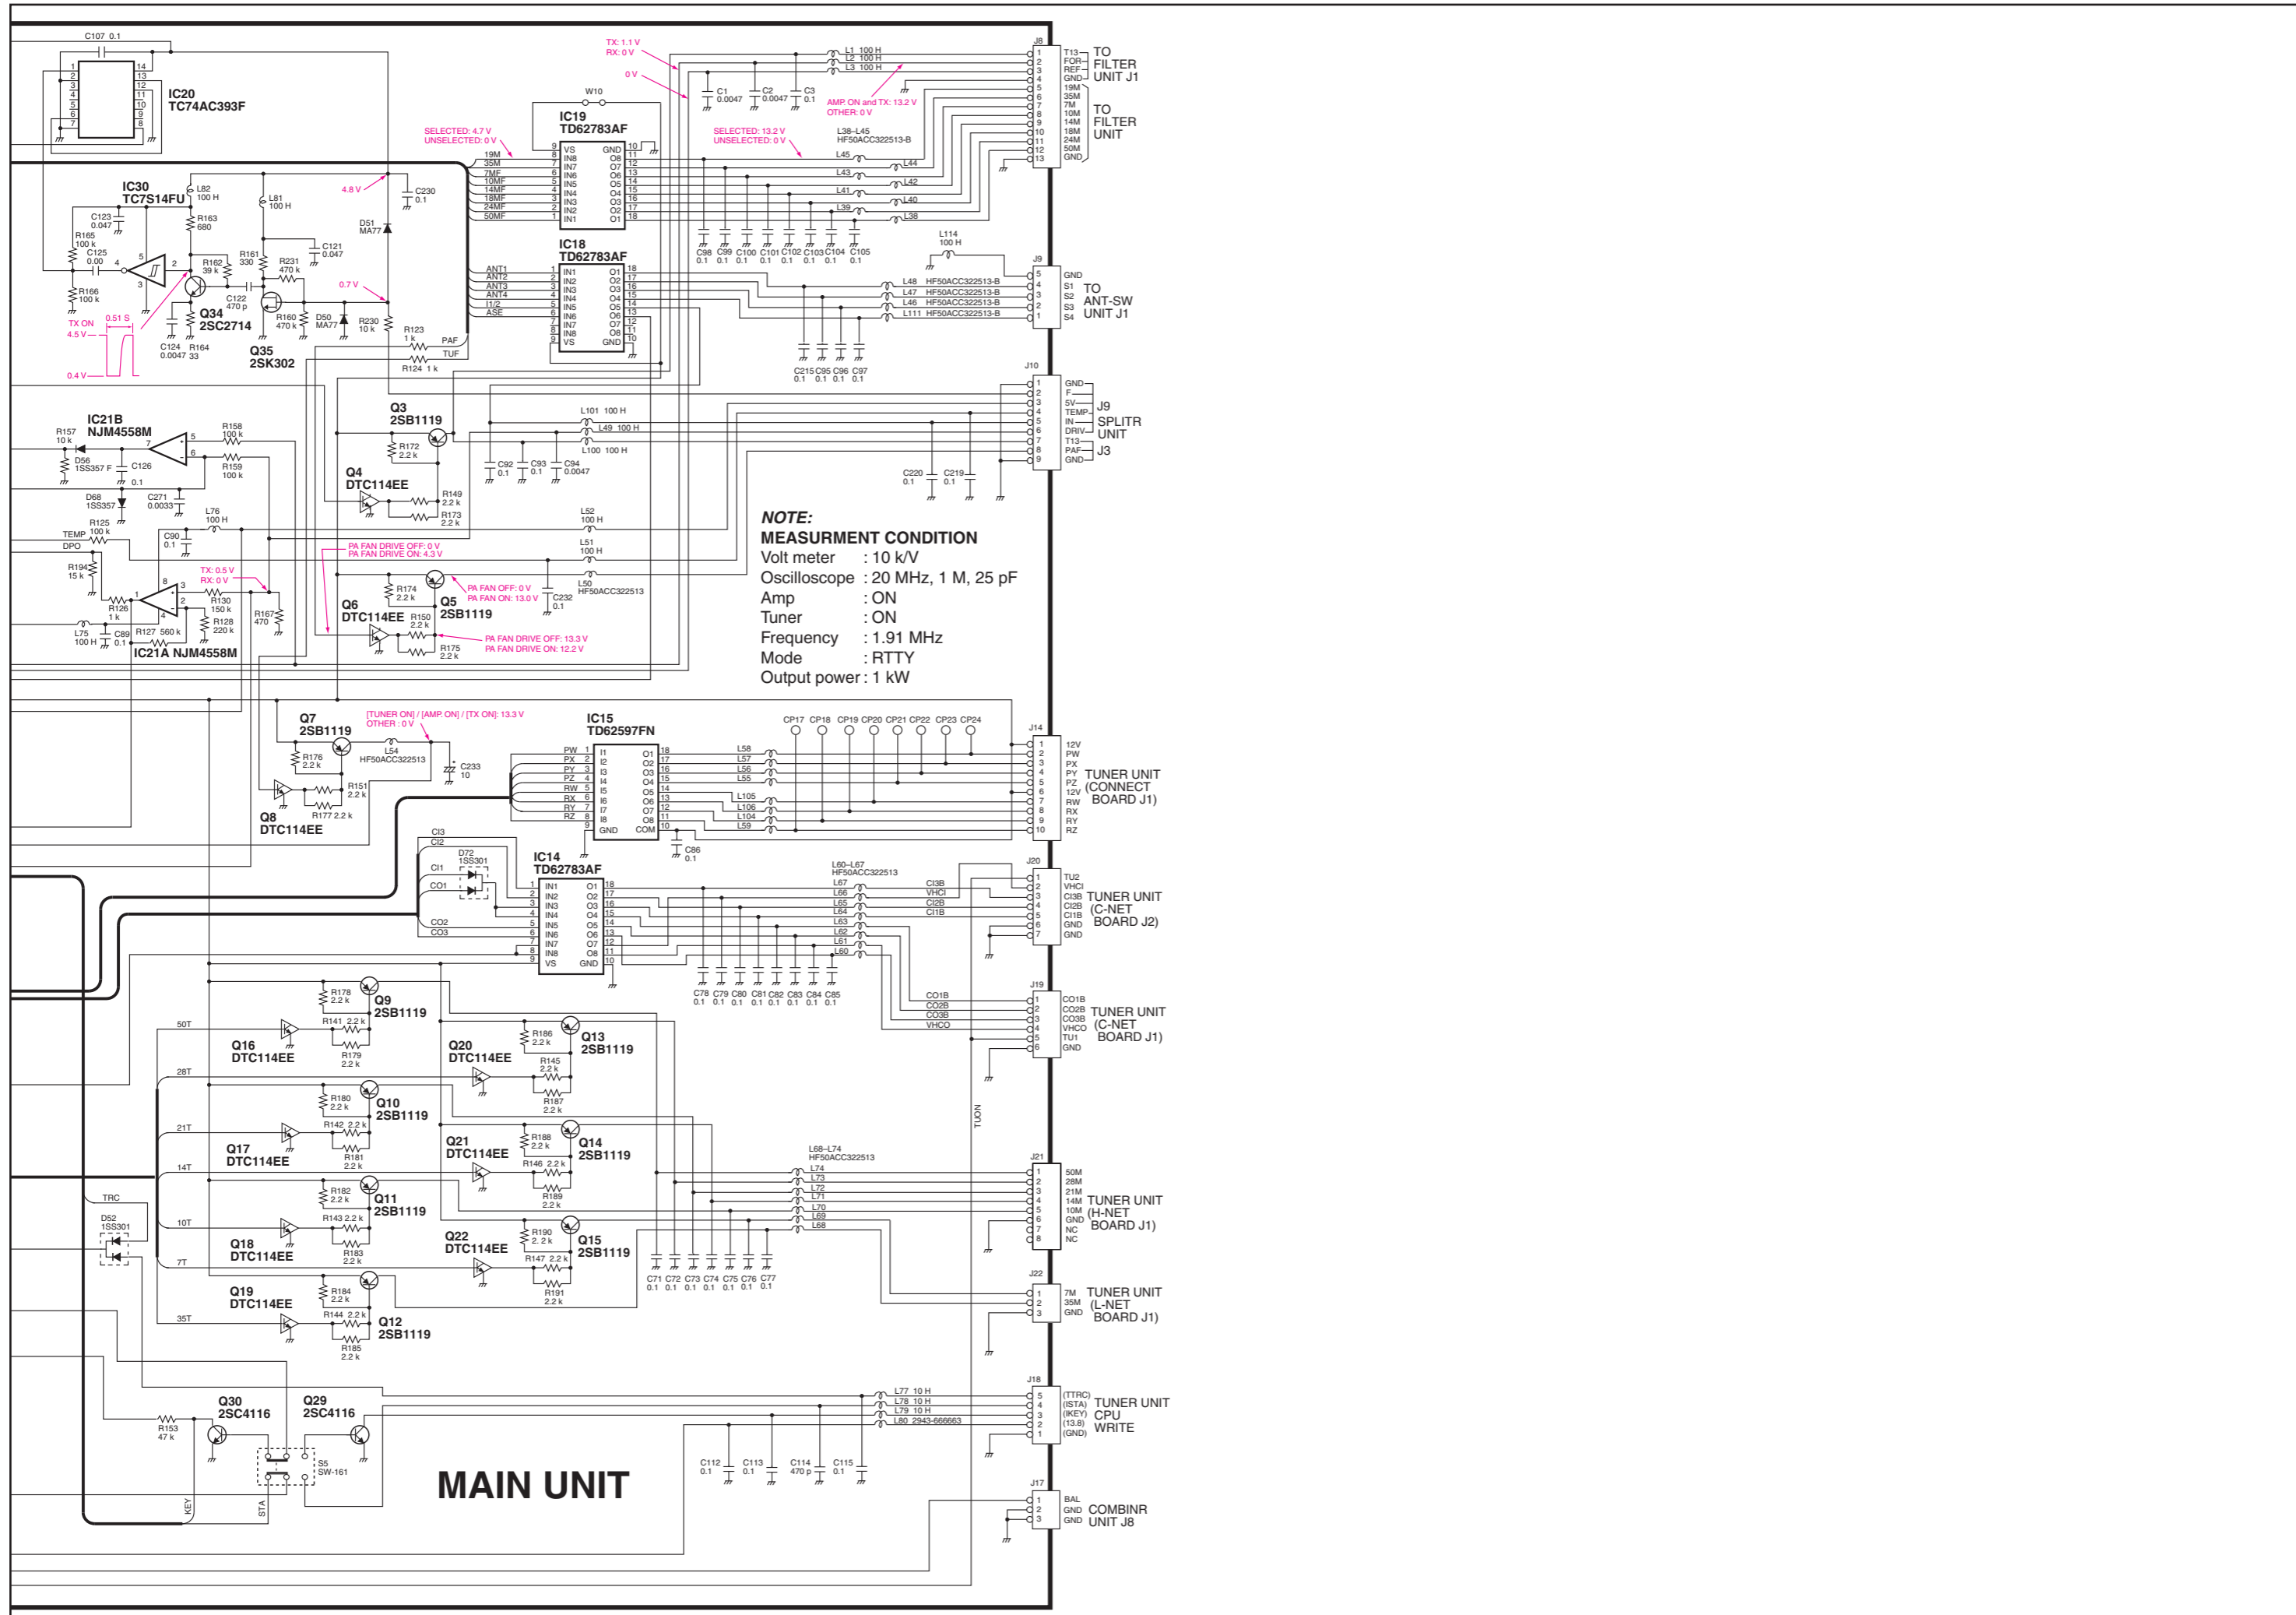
C107 0.1

IC20
TC74AC393F

TX: 1.1 V
RX: 0 V

0 V

W10

IC19
TD62783AF

SELECTED: 4.7 V
UNSELECTED: 0 V

19M
35M
7MF
10MF
14MF
18MF
24MF
50MF

VS IN8 IN7 IN6 IN5 IN4 IN3 IN2 IN1
GND O8 O7 O6 O5 O4 O3 O2 O1

L1 100 H
L2 100 H
L3 100 H

C1 0.0047
C2 0.0047
C3 0.1

AMP. ON and TX: 13.2 V
OTHER: 0 V

SELECTED: 13.2 V
UNSELECTED: 0 V

L38–L45
HF50ACC322513-B

L45 L44 L43 L42 L41 L40 L39 L38

J8
T13 FOR REF GND
TO FILTER UNIT J1

19M 35M 7M 10M 14M 18M 24M 50M GND
TO FILTER UNIT

IC30
TC7S14FU

L82 100 H
R163 680
L81 100 H
C230 0.1
4.8 V
D51 MA77
C123 0.047
R165 100 k
C125 0.00
R166 100 k
R162 39 k
R161 330
R231 470 k
C121 0.047
C122 470 p
Q34 2SC2714
R160 470 k
D50 MA77
R230 10 k
0.7 V
R123 1 k
R124 1 k
PAF
TUF
TX ON 4.5 V
0.51 S
0.4 V
C124 0.0047
R164 33
Q35 2SK302

IC18
TD62783AF
ANT1 ANT2 ANT3 ANT4 I1/2 ASE
IN1 IN2 IN3 IN4 IN5 IN6 IN7 IN8 VS
O1 O2 O3 O4 O5 O6 O7 O8 GND

C98 0.1 C99 0.1 C100 0.1 C101 0.1 C102 0.1 C103 0.1 C104 0.1 C105 0.1

L114 100 H

L48 HF50ACC322513-B
L47 HF50ACC322513-B
L46 HF50ACC322513-B
L111 HF50ACC322513-B

J9
GND S1 S2 S3 S4
TO ANT-SW UNIT J1

C215 0.1 C95 0.1 C96 0.1 C97 0.1

J10
GND F 5V TEMP IN DRIV T13 PAF GND
J9 SPLITR UNIT J3

IC21B NJM4558M
R157 10 k
R158 100 k
R159 100 k
D56 1SS357 F
C126
0.1
D68 1SS357
C271 0.0033
Q3 2SB1119
R172 2.2 k
L101 100 H
L49 100 H
L100 100 H
C92 0.1 C93 0.1 C94 0.0047
C220 0.1 C219 0.1
Q4 DTC114EE
R149 2.2 k
R173 2.2 k
L76 100 H
R125 100 k
TEMP
DPO
C90 0.1
L52 100 H
L51 100 H
PA FAN DRIVE OFF: 0 V
PA FAN DRIVE ON: 4.3 V
R194 15 k
TX: 0.5 V
RX: 0 V
R126 1 k
R130 150 k
R128 220 k
R167 470
R174 2.2 k
PA FAN OFF: 0 V
PA FAN ON: 13.0 V
L50 HF50ACC322513
C232 0.1
Q6 DTC114EE
Q5 2SB1119
R150 2.2 k
R175 2.2 k
PA FAN DRIVE OFF: 13.3 V
PA FAN DRIVE ON: 12.2 V
L75 100 H
C89 0.1
R127 560 k
IC21A NJM4558M

NOTE:
MEASURMENT CONDITION
Volt meter : 10 k/V
Oscilloscope : 20 MHz, 1 M, 25 pF
Amp : ON
Tuner : ON
Frequency : 1.91 MHz
Mode : RTTY
Output power : 1 kW

Q7 2SB1119
[TUNER ON] / [AMP. ON] / [TX ON]: 13.3 V
OTHER : 0 V
R176 2.2 k
L54 HF50ACC322513
C233 10
R151 2.2 k
R177 2.2 k
Q8 DTC114EE

IC15
TD62597FN
PW PX PY PZ RW RX RY RZ
I1 I2 I3 I4 I5 I6 I7 I8 GND
O1 O2 O3 O4 O5 O6 O7 O8 COM
L58 L57 L56 L55 L105 L106 L104 L59
C86 0.1
CP17 CP18 CP19 CP20 CP21 CP22 CP23 CP24
J14
12V PW PX PY PZ 12V RW RX RY RZ
TUNER UNIT (CONNECT BOARD J1)

CI3 CI2 CI1 CO1 CO2 CO3
D72 1SS301
IC14
TD62783AF
IN1 IN2 IN3 IN4 IN5 IN6 IN7 IN8 VS
O1 O2 O3 O4 O5 O6 O7 O8 GND
L60–L67 HF50ACC322513
L67 L66 L65 L64 L63 L62 L61 L60
CI3B VHCI CI2B CI1B
J20
TU2 VHCI CI3B CI2B CI1B GND GND
TUNER UNIT (C-NET BOARD J2)
C78 0.1 C79 0.1 C80 0.1 C81 0.1 C82 0.1 C83 0.1 C84 0.1 C85 0.1
CO1B CO2B CO3B VHCO
J19
CO1B CO2B CO3B VHCO TU1 GND
TUNER UNIT (C-NET BOARD J1)

R178 2.2 k
Q9 2SB1119
50T
R141 2.2 k
Q16 DTC114EE
R179 2.2 k
R186 2.2 k
Q13 2SB1119
Q20 DTC114EE
R145 2.2 k
R187 2.2 k
28T
R180 2.2 k
Q10 2SB1119
21T
R142 2.2 k
Q17 DTC114EE
R181 2.2 k
R188 2.2 k
Q14 2SB1119
Q21 DTC114EE
R146 2.2 k
R189 2.2 k
14T
TRC
R182 2.2 k
Q11 2SB1119
10T
R143 2.2 k
D52 1SS301
Q18 DTC114EE
R183 2.2 k
R190 2.2 k
Q15 2SB1119
Q22 DTC114EE
R147 2.2 k
R191 2.2 k
7T
R184 2.2 k
Q19 DTC114EE
35T
R144 2.2 k
Q12 2SB1119
R185 2.2 k
TUON
L68–L74 HF50ACC322513
L74 L73 L72 L71 L70 L69 L68
C71 0.1 C72 0.1 C73 0.1 C74 0.1 C75 0.1 C76 0.1 C77 0.1
J21
50M 28M 21M 14M 10M GND NC NC
TUNER UNIT (H-NET BOARD J1)
J22
7M 35M GND
TUNER UNIT (L-NET BOARD J1)

Q30 2SC4116
Q29 2SC4116
R153 47 k
S5 SW-161
KEY
STA
L77 10 H
L78 10 H
L79 10 H
L80 2943-666663
C112 0.1 C113 0.1 C114 470 p C115 0.1
J18
(TTRC) (ISTA) (IKEY) (13.8) (GND)
TUNER UNIT CPU WRITE
MAIN UNIT
J17
BAL GND GND
COMBINR UNIT J8